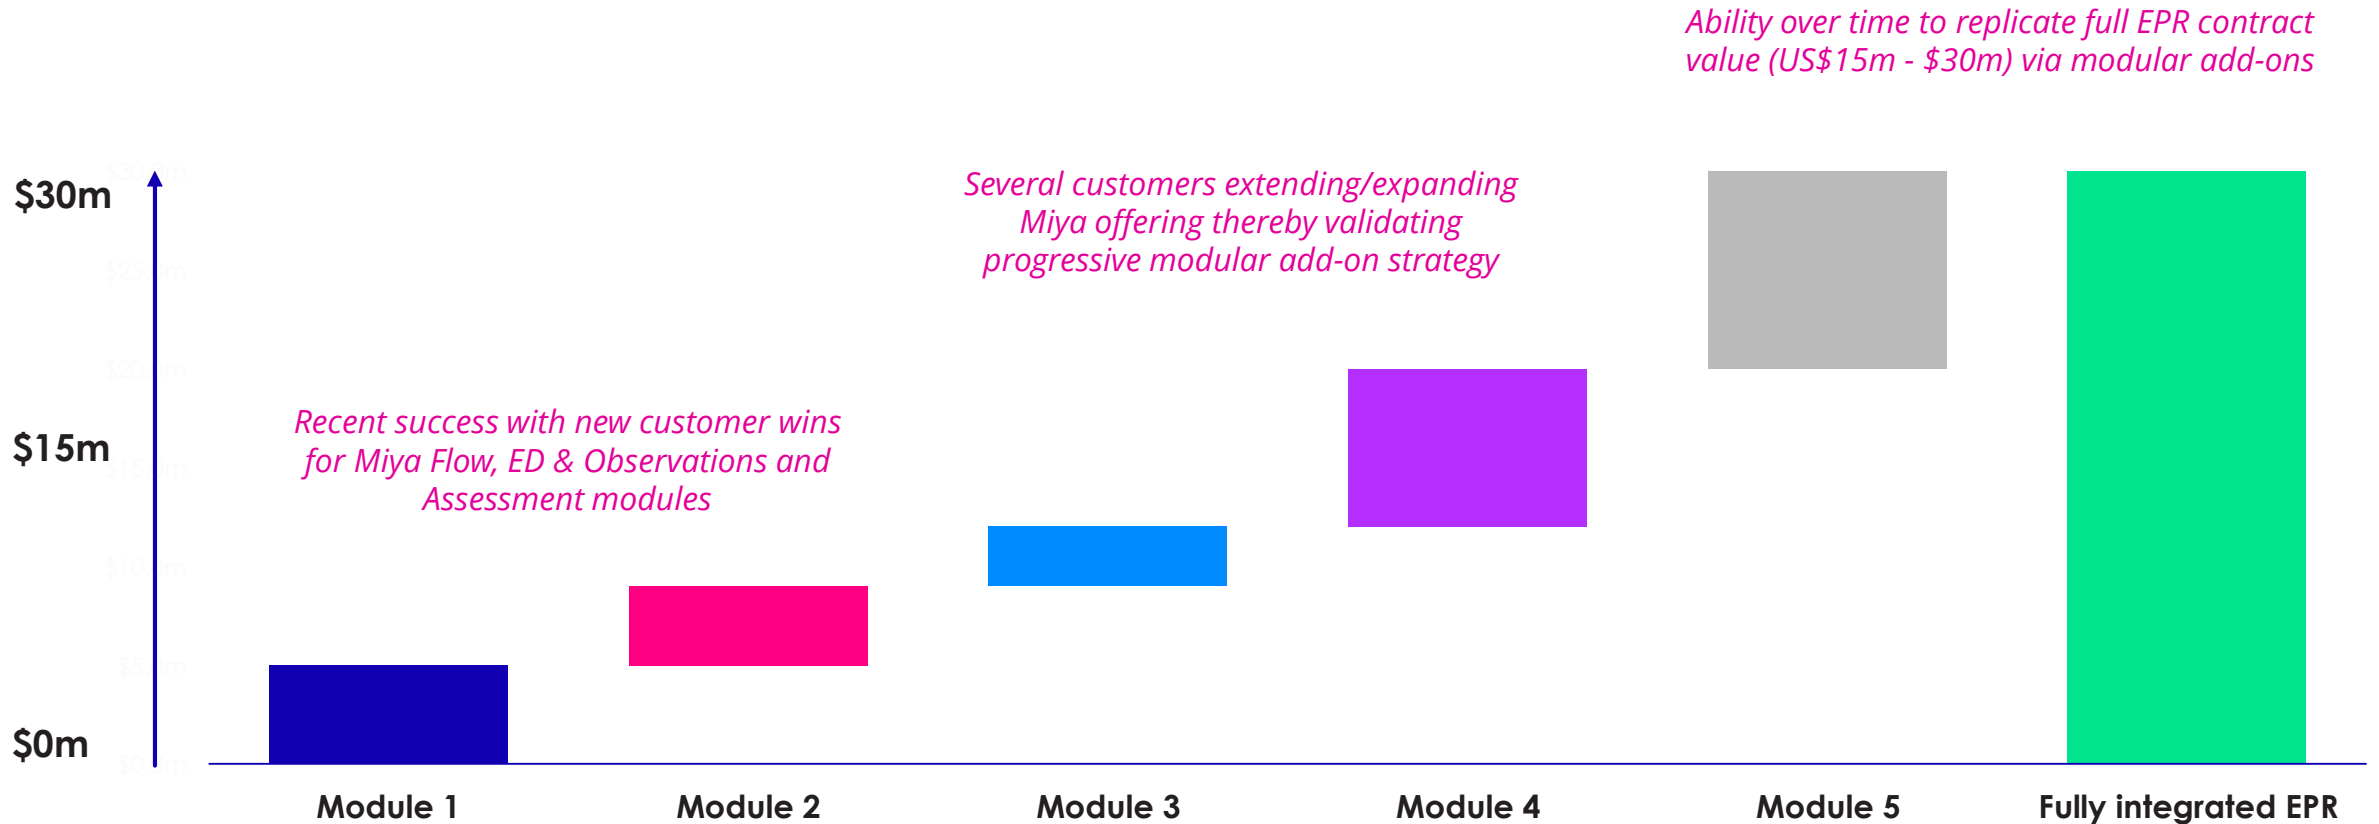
Ability over time to replicate full EPR contract value (US$15m - $30m) via modular add-ons

$30m

$15m

$0m

Several customers extending/expanding Miya offering thereby validating progressive modular add-on strategy

Recent success with new customer wins for Miya Flow, ED & Observations and Assessment modules

Module 1

Module 2

Module 3

Module 4

Module 5

Fully integrated EPR